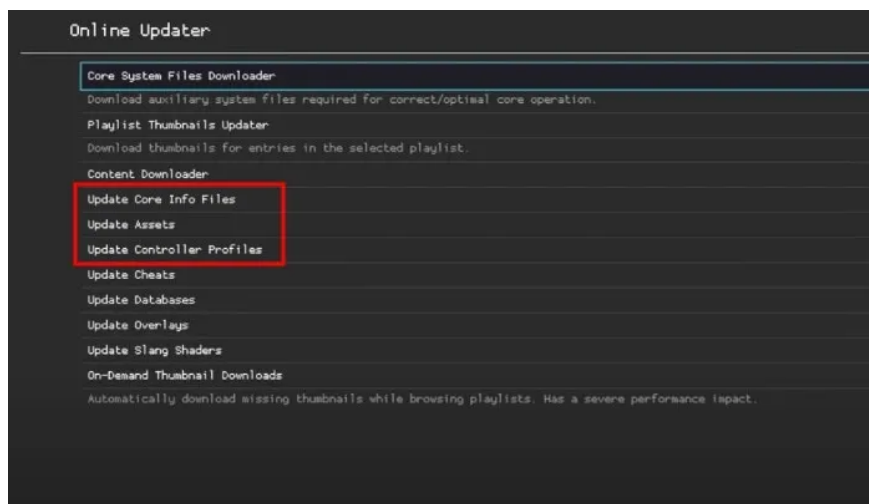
Online Updater

Core System Files Downloader

Download auxiliary system files required for correct/optimal core operation.

Playlist Thumbnails Updater

Download thumbnails for entries in the selected playlist.

Content Downloader

Update Core Info Files

Update Assets

Update Controller Profiles

Update Cheats

Update Databases

Update Overlays

Update Slang Shaders

On-Demand Thumbnail Downloads

Automatically download missing thumbnails while browsing playlists. Has a severe performance impact.